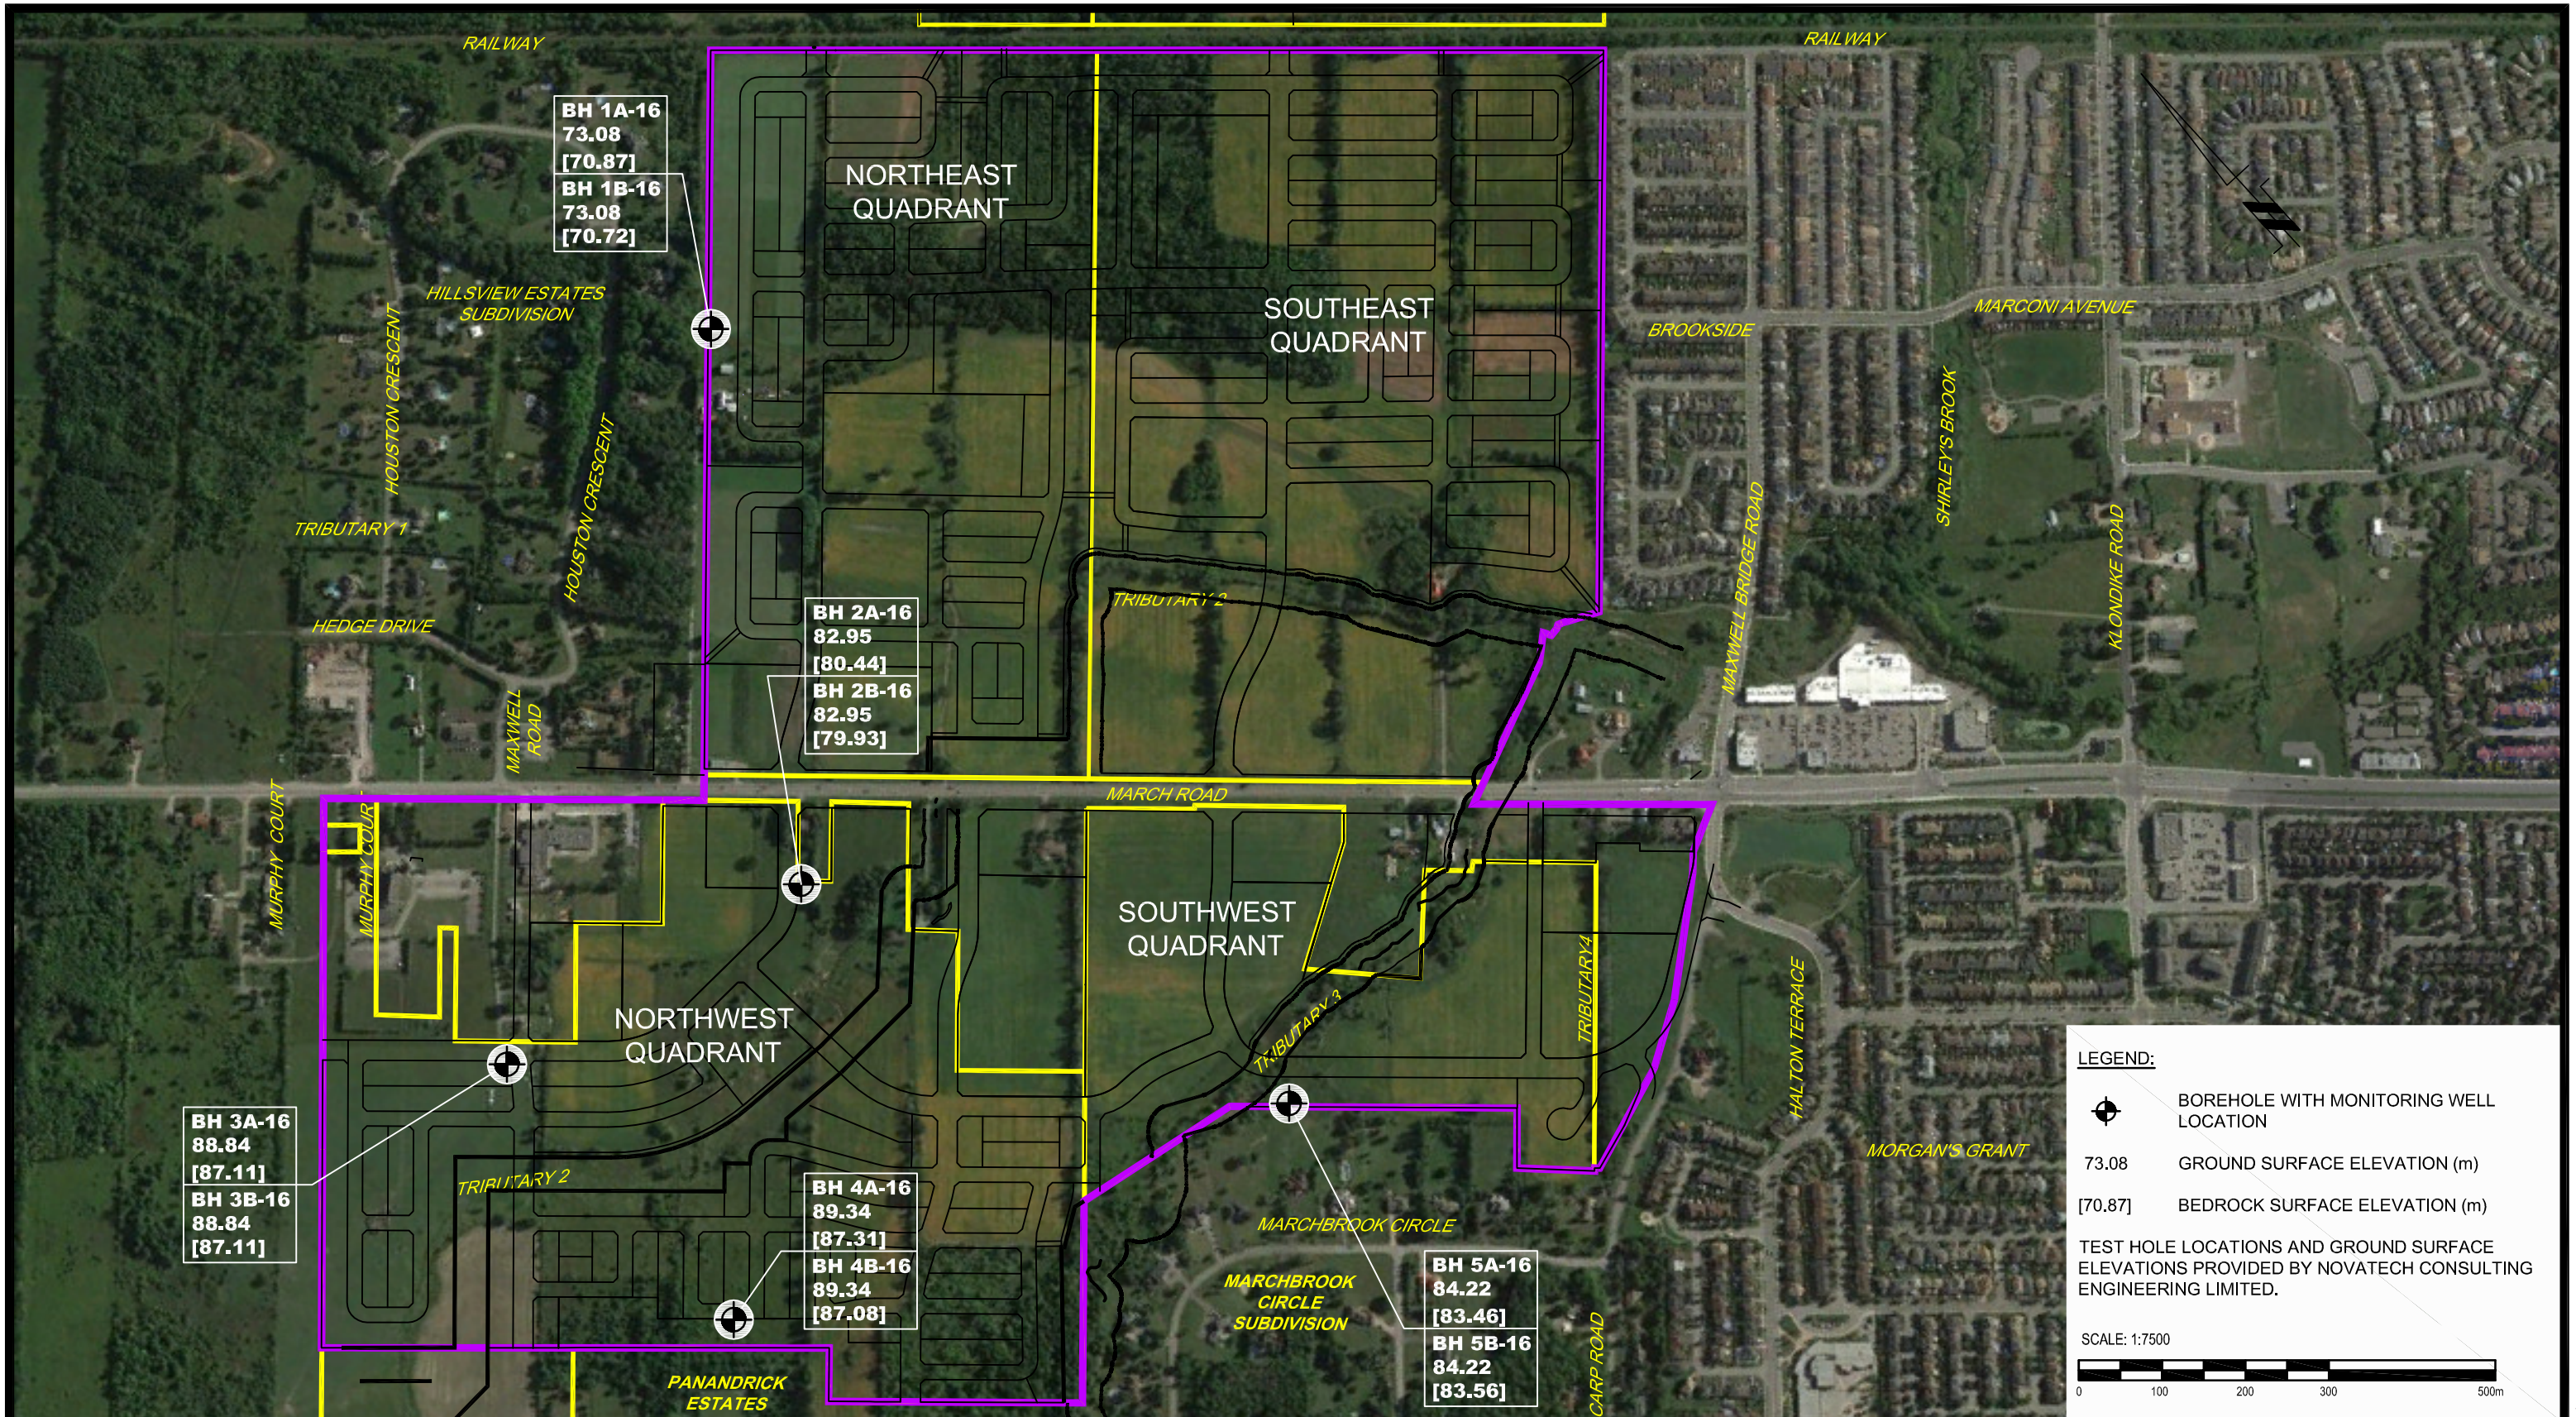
RAILWAY

RAILWAY

BH 1A-16
73.08
[70.87]
BH 1B-16
73.08
[70.72]

NORTHEAST QUADRANT

SOUTHEAST QUADRANT

HILLSVIEW ESTATES SUBDIVISION

HOUSTON CRESCENT

HOUSTON CRESCENT

TRIBUTARY 1

HEDGE DRIVE

MAXWELL ROAD

BROOKSIDE

MARCONI AVENUE

SHIRLEY'S BROOK

MAXWELL BRIDGE ROAD

KLONDIKE ROAD

TRIBUTARY 2

BH 2A-16
82.95
[80.44]
BH 2B-16
82.95
[79.93]

MARCH ROAD

MURPHY COURT

MURPHY COUR

SOUTHWEST QUADRANT

NORTHWEST QUADRANT

TRIBUTARY 3

TRIBUTARY4

HALTON TERRACE

MORGAN'S GRANT

BH 3A-16
88.84
[87.11]
BH 3B-16
88.84
[87.11]

TRIBUTARY 2

BH 4A-16
89.34
[87.31]
BH 4B-16
89.34
[87.08]

MARCHBROOK CIRCLE

MARCHBROOK CIRCLE SUBDIVISION

BH 5A-16
84.22
[83.46]
BH 5B-16
84.22
[83.56]

CARP ROAD

PANANDRICK ESTATES

LEGEND:
BOREHOLE WITH MONITORING WELL LOCATION
73.08 GROUND SURFACE ELEVATION (m)
[70.87] BEDROCK SURFACE ELEVATION (m)
TEST HOLE LOCATIONS AND GROUND SURFACE ELEVATIONS PROVIDED BY NOVATECH CONSULTING ENGINEERING LIMITED.

SCALE: 1:7500
0 100 200 300 500m